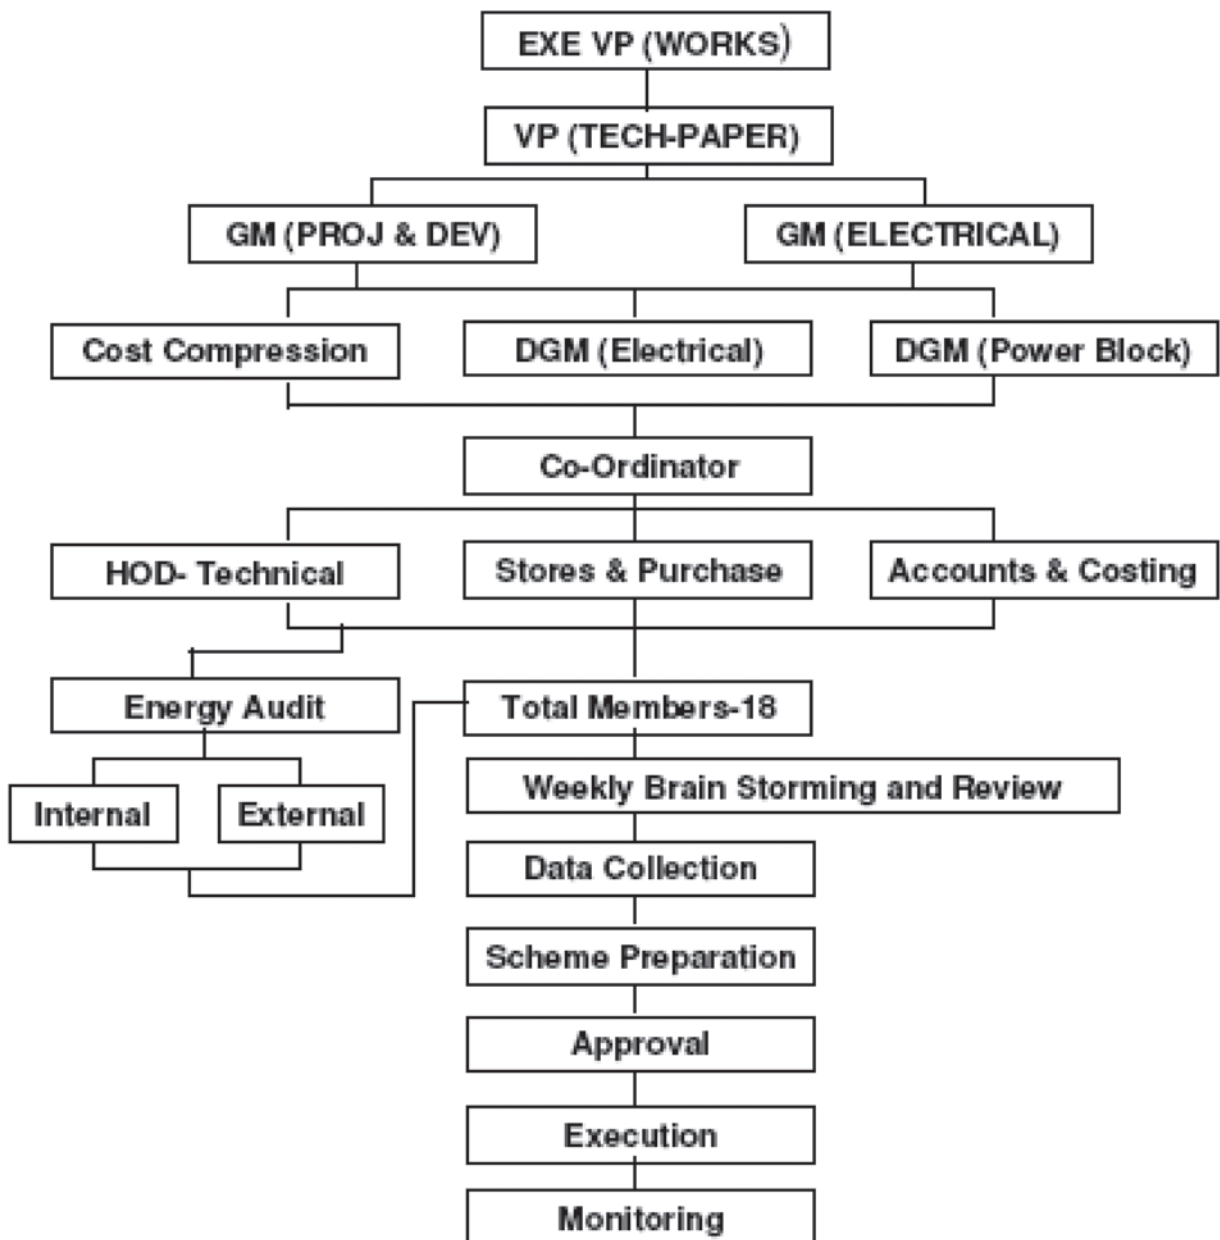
EXE VP (WORKS)

VP (TECH-PAPER)

GM (PROJ & DEV)

GM (ELECTRICAL)

Cost Compression

DGM (Electrical)

DGM (Power Block)

Co-Ordinator

HOD- Technical

Stores & Purchase

Accounts & Costing

Energy Audit

Internal

External

Total Members-18

Weekly Brain Storming and Review

Data Collection

Scheme Preparation

Approval

Execution

Monitoring